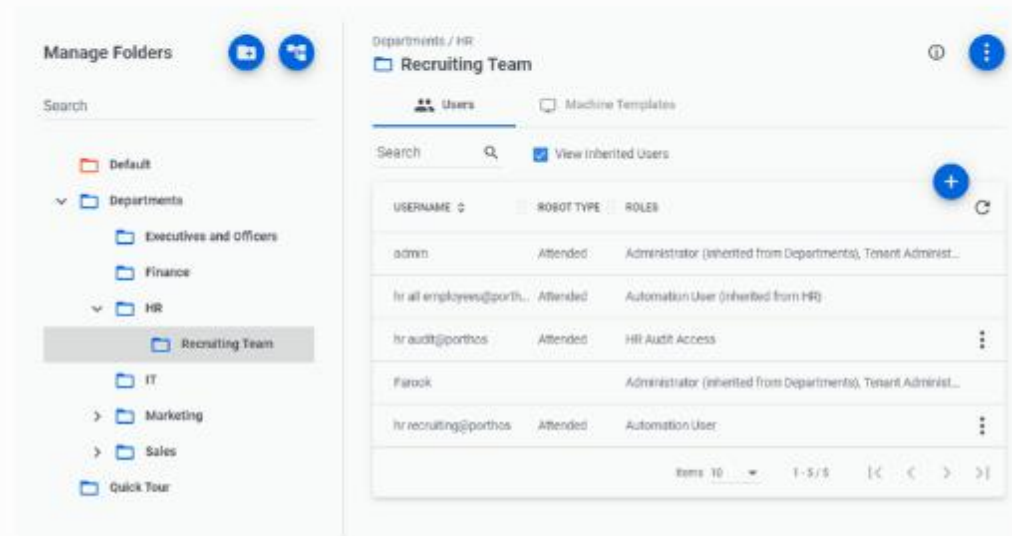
Manage Folders

Search

Default
Departments
Executives and Officers
Finance
HR
Recruiting Team
IT
Marketing
Sales
Quick Tour

Departments / HR
Recruiting Team

Users
Machine Templates

Search
View Inherited Users

| USERNAME | ROBOT TYPE | ROLES |
|---|---|---|
| admin | Attended | Administrator (inherited from Departments), Tenant Administ... |
| hr all employees@porth... | Attended | Automation User (inherited from HR) |
| hr audit@porthos | Attended | HR Audit Access |
| Farook | | Administrator (inherited from Departments), Tenant Administ... |
| hr recruiting@porthos | Attended | Automation User |

Items 10 1 - 5 / 5